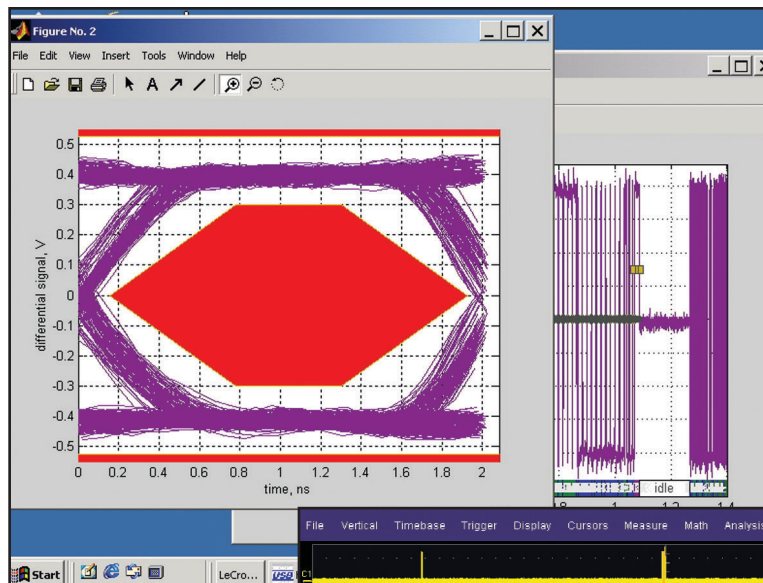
Figure No. 2

File Edit View Insert Tools Window Help

0.5
0.4
0.3
0.2
0.1
0
-0.1
-0.2
-0.3
-0.4
-0.5

differential signal, V

0 0.2 0.4 0.6 0.8 1 1.2 1.4 1.6 1.8 2

time, ns

idle

File Vertical Timebase Trigger Display Cursors Measure Math Analysis

Start LeCro...